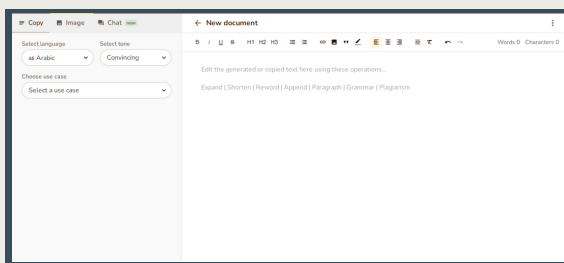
Copy Image Chat new

Select language
Arabic
Select tone
Convincing

Choose use case
Select a use case

← New document

B I U S H1 H2 H3

Words 0 Characters 0

Edit the generated or copied text here using these operations...

Expand | Shorten | Reword | Append | Paragraph | Grammar | Plagiarism